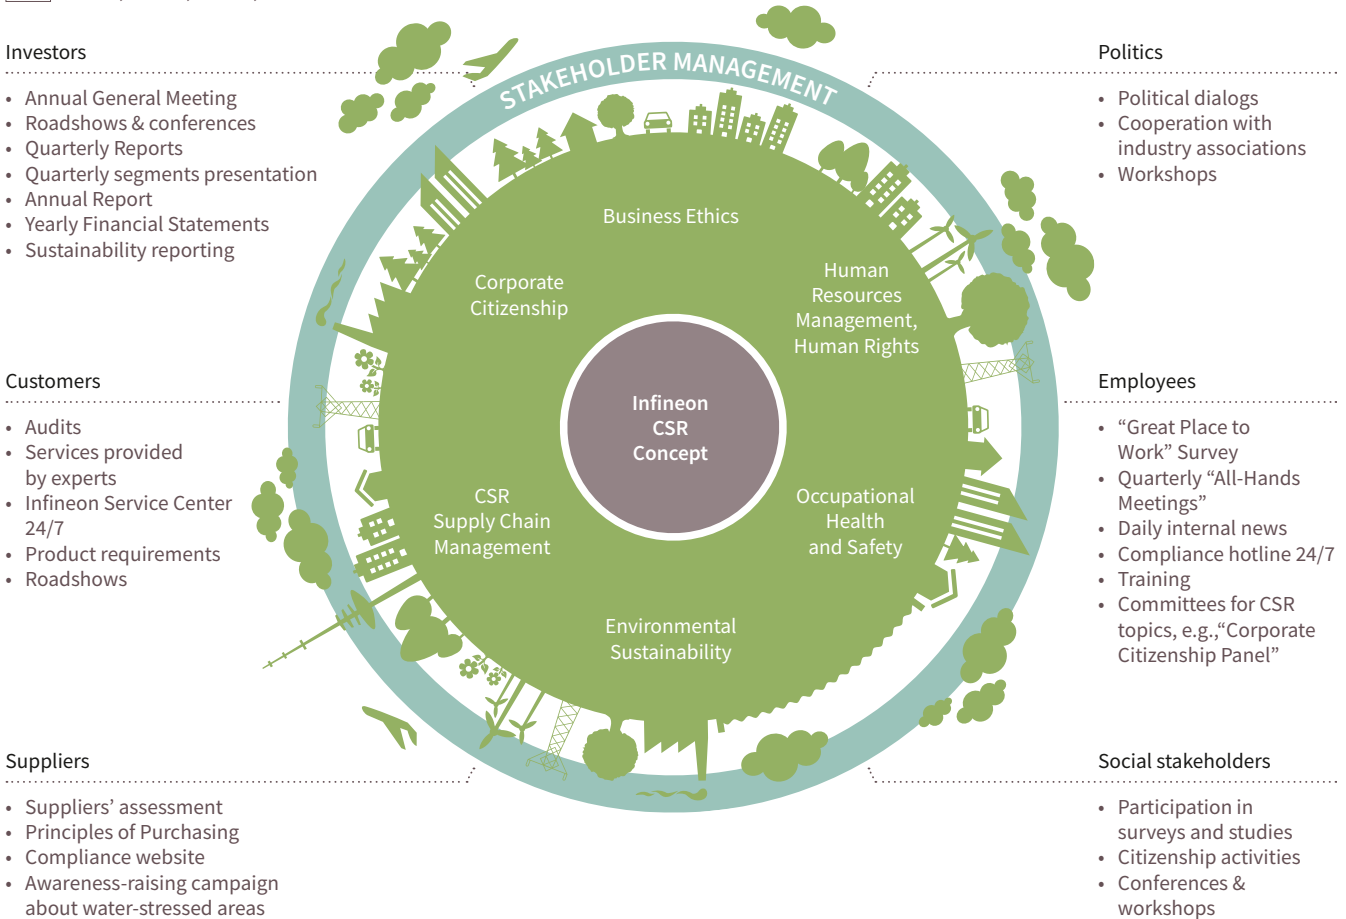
Investors

- Annual General Meeting
- Roadshows & conferences
- Quarterly Reports
- Quarterly segments presentation
- Annual Report
- Yearly Financial Statements
- Sustainability reporting

STAKEHOLDER MANAGEMENT

Business Ethics

Corporate Citizenship

Human Resources Management, Human Rights

Infineon CSR Concept

CSR Supply Chain Management

Occupational Health and Safety

Environmental Sustainability

Politics

- Political dialogs
- Cooperation with industry associations
- Workshops

Customers

- Audits
- Services provided by experts
- Infineon Service Center 24/7
- Product requirements
- Roadshows

Employees

- “Great Place to Work” Survey
- Quarterly “All-Hands Meetings”
- Daily internal news
- Compliance hotline 24/7
- Training
- Committees for CSR topics, e.g.,“Corporate Citizenship Panel”

Suppliers

- Suppliers’ assessment
- Principles of Purchasing
- Compliance website
- Awareness-raising campaign about water-stressed areas

Social stakeholders

- Participation in surveys and studies
- Citizenship activities
- Conferences & workshops